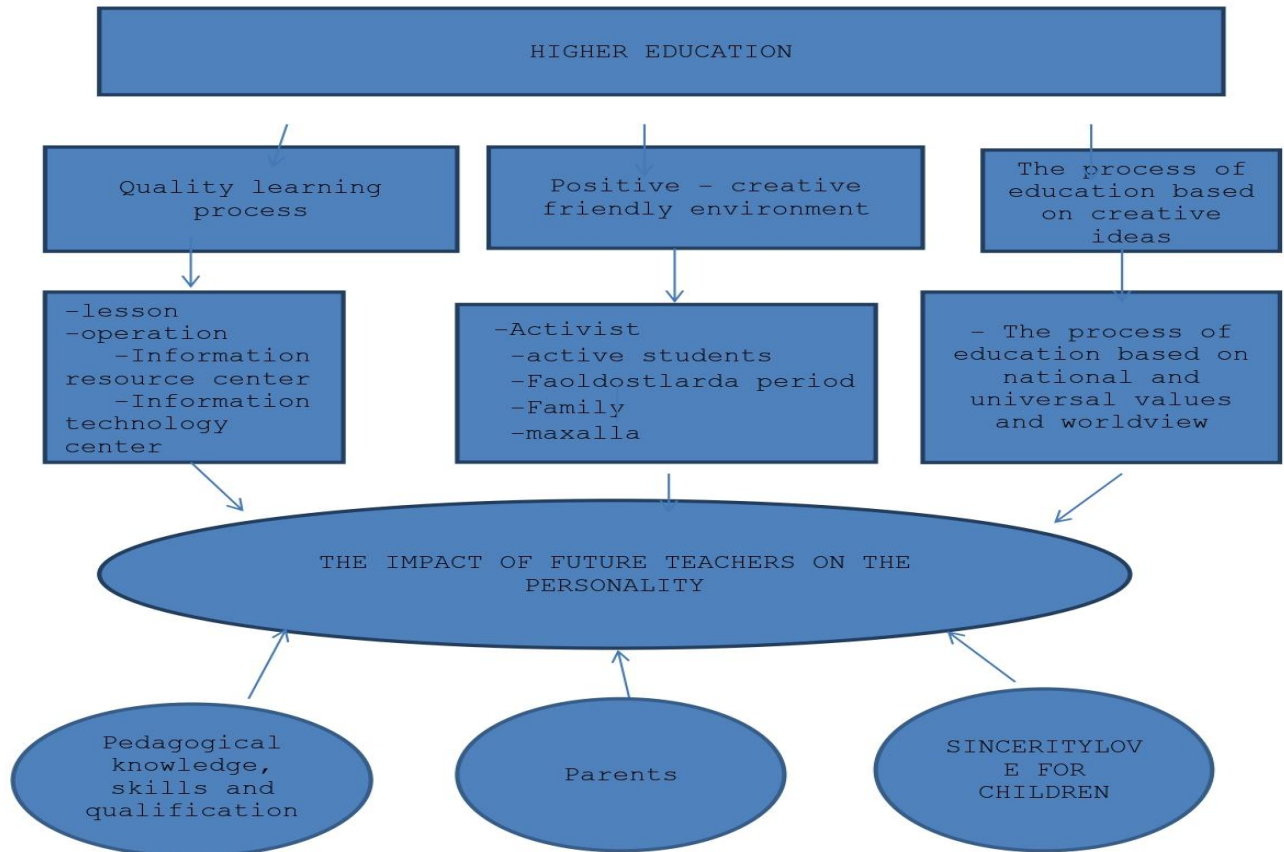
HIGHER EDUCATION

Quality learning process

Positive - creative friendly environment

The process of education based on creative ideas

-lesson
-operation
-Information resource center
-Information technology center

-Activist
-active students
-Faoldostlarda period
-Family
-maxalla

- The process of education based on national and universal values and worldview

THE IMPACT OF FUTURE TEACHERS ON THE PERSONALITY

Pedagogical knowledge, skills and qualification

Parents

SINCERITYLOVE FOR CHILDREN